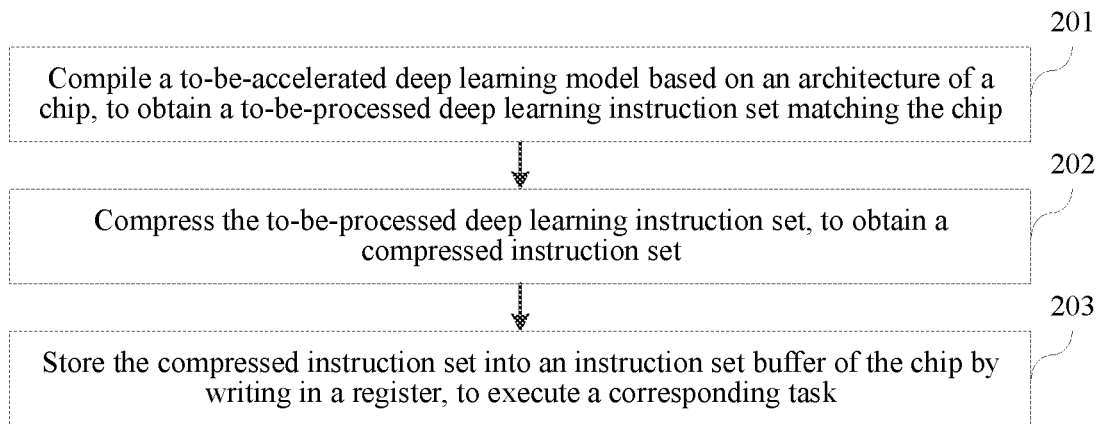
201

Compile a to-be-accelerated deep learning model based on an architecture of a chip, to obtain a to-be-processed deep learning instruction set matching the chip

202

Compress the to-be-processed deep learning instruction set, to obtain a compressed instruction set

203

Store the compressed instruction set into an instruction set buffer of the chip by writing in a register, to execute a corresponding task